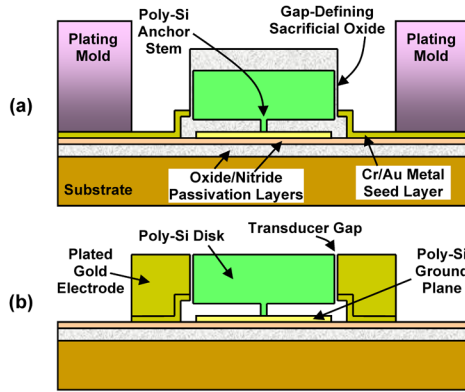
Plating Mold

Poly-Si Anchor Stem

Gap-Defining Sacrificial Oxide

Plating Mold

(a)

Substrate

Oxide/Nitride Passivation Layers

Cr/Au Metal Seed Layer

Transducer Gap

Plated Gold Electrode

Poly-Si Disk

Poly-Si Ground Plane

(b)